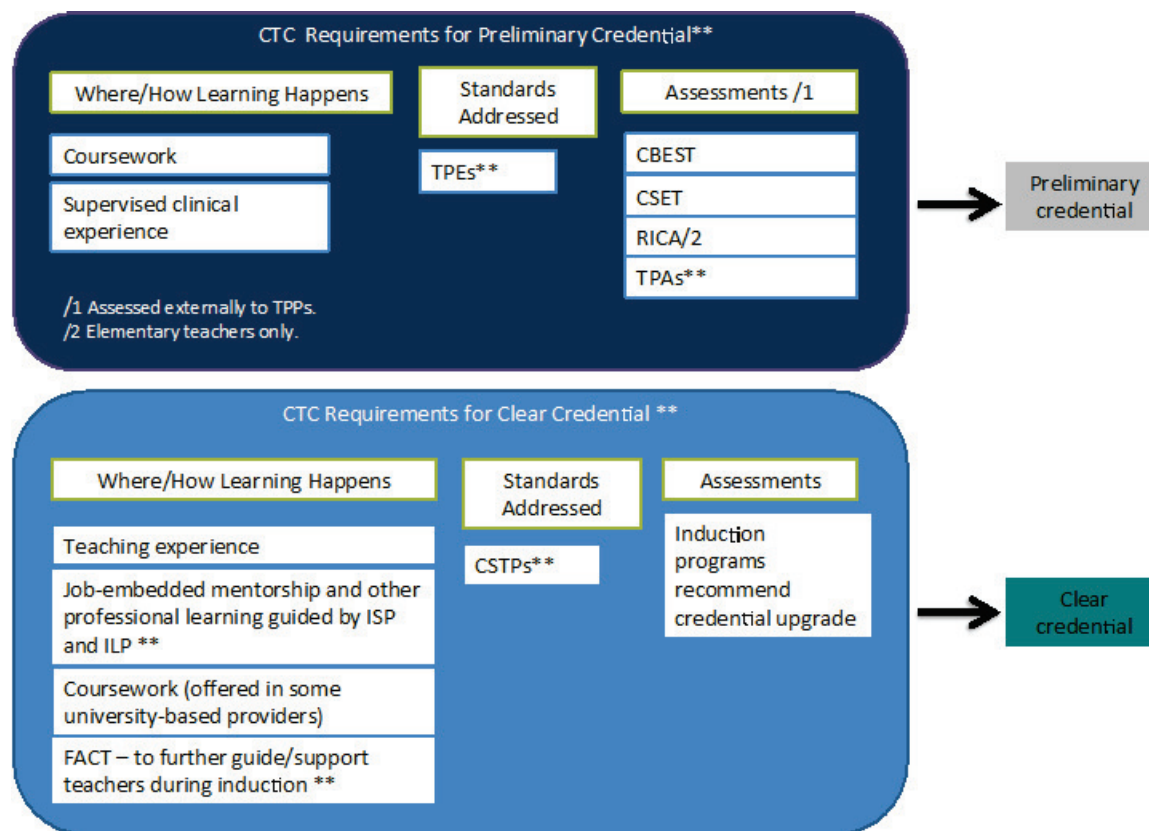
CTC Requirements for Preliminary Credential**

Where/How Learning Happens

Standards Addressed

Assessments /1

Coursework

Supervised clinical experience

TPEs**

CBEST

CSET

RICA/2

TPAs**

/1 Assessed externally to TPPs.
/2 Elementary teachers only.

Preliminary credential

CTC Requirements for Clear Credential **

Where/How Learning Happens

Standards Addressed

Assessments

Teaching experience

Job-embedded mentorship and other professional learning guided by ISP and ILP **

Coursework (offered in some university-based providers)

FACT – to further guide/support teachers during induction **

CSTPs**

Induction programs recommend credential upgrade

Clear credential